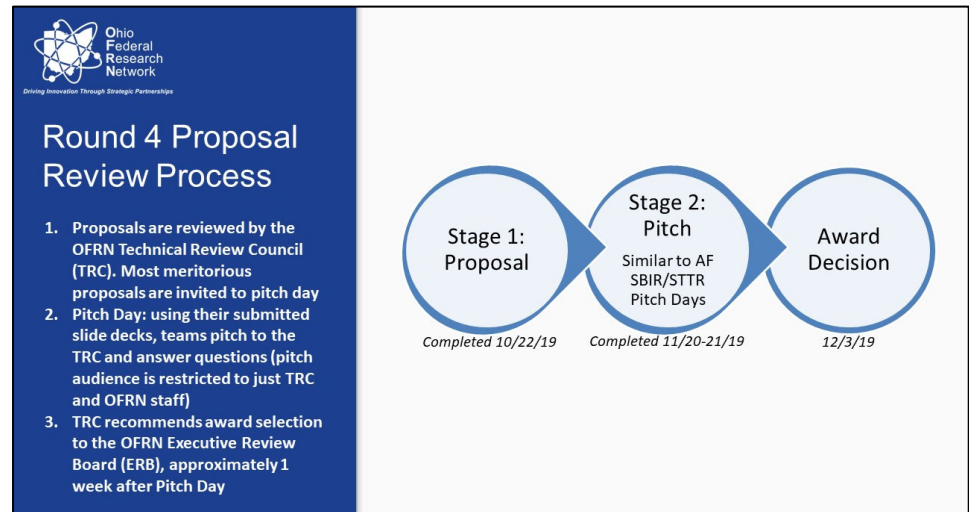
Ohio
Federal
Research
Network

Driving Innovation Through Strategic Partnerships

Round 4 Proposal Review Process

1. Proposals are reviewed by the OFRN Technical Review Council (TRC). Most meritorious proposals are invited to pitch day
2. Pitch Day: using their submitted slide decks, teams pitch to the TRC and answer questions (pitch audience is restricted to just TRC and OFRN staff)
3. TRC recommends award selection to the OFRN Executive Review Board (ERB), approximately 1 week after Pitch Day

Stage 1: Proposal

Completed 10/22/19

Stage 2: Pitch

Similar to AF SBIR/STTR Pitch Days

Completed 11/20-21/19

Award Decision

12/3/19